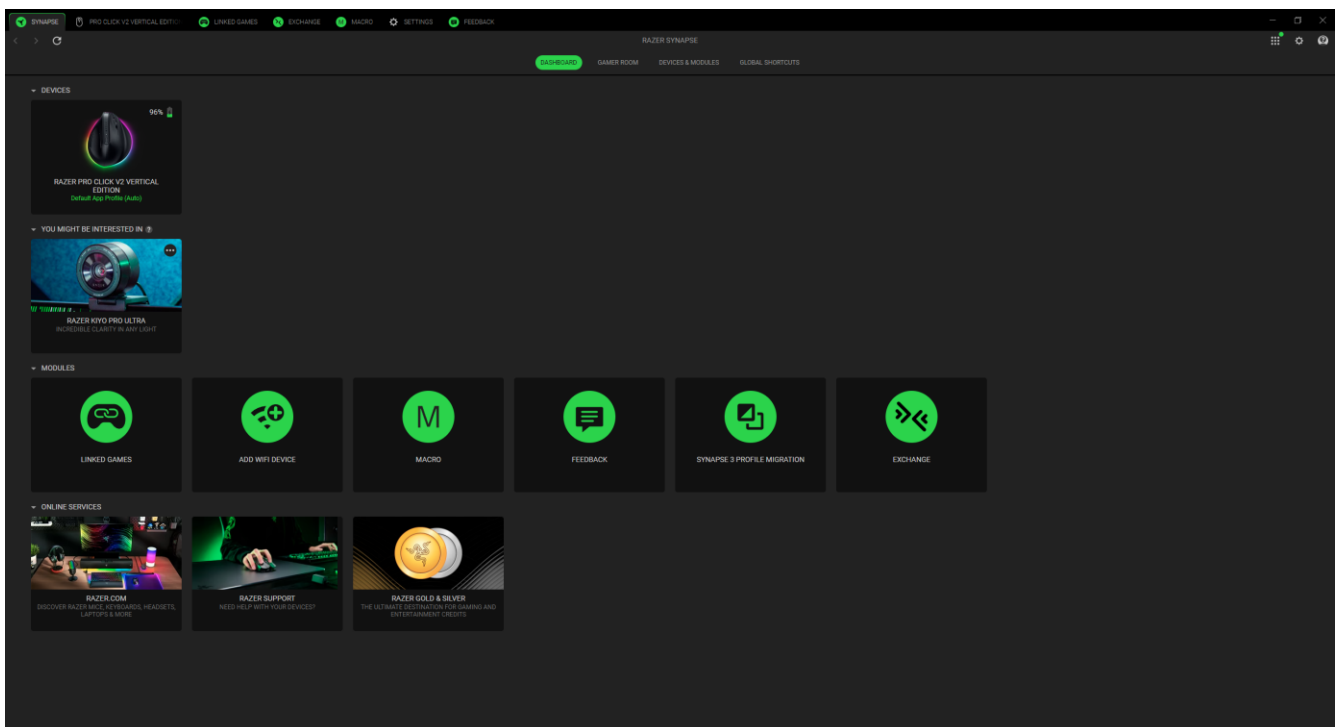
SYNAPSE PRO CLICK V2 VERTICAL EDITIO LINKED GAMES EXCHANGE MACRO SETTINGS FEEDBACK

RAZER SYNAPSE

DASHBOARD GAMER ROOM DEVICES & MODULES GLOBAL SHORTCUTS

DEVICES

96%

RAZER PRO CLICK V2 VERTICAL EDITION
Default App Profile (Auto)

YOU MIGHT BE INTERESTED IN

RAZER KIYO PRO ULTRA
INCREDIBLE CLARITY IN ANY LIGHT

MODULES

LINKED GAMES

ADD WIFI DEVICE

M
MACRO

FEEDBACK

SYNAPSE 3 PROFILE MIGRATION

EXCHANGE

ONLINE SERVICES

RAZER.COM
DISCOVER RAZER MICE, KEYBOARDS, HEADSETS, LAPTOPS & MORE

RAZER SUPPORT
NEED HELP WITH YOUR DEVICES?

RAZER GOLD & SILVER
THE ULTIMATE DESTINATION FOR GAMING AND ENTERTAINMENT CREDITS